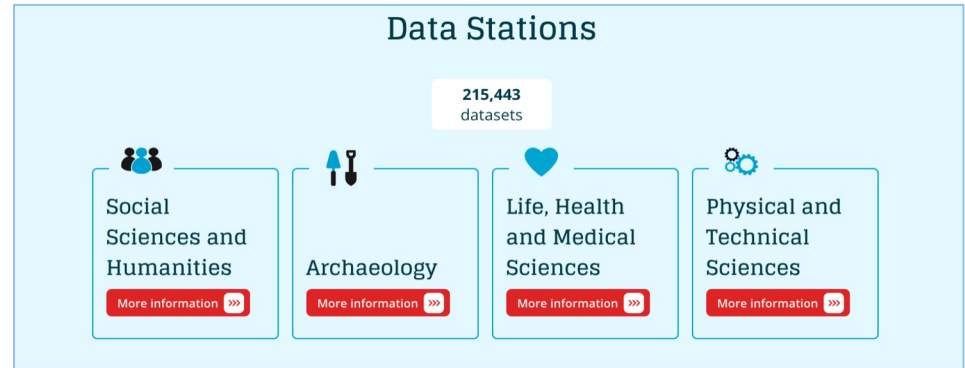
Data Stations

215,443
datasets

Social Sciences and Humanities
More information »»

Archaeology
More information »»

Life, Health and Medical Sciences
More information »»

Physical and Technical Sciences
More information »»